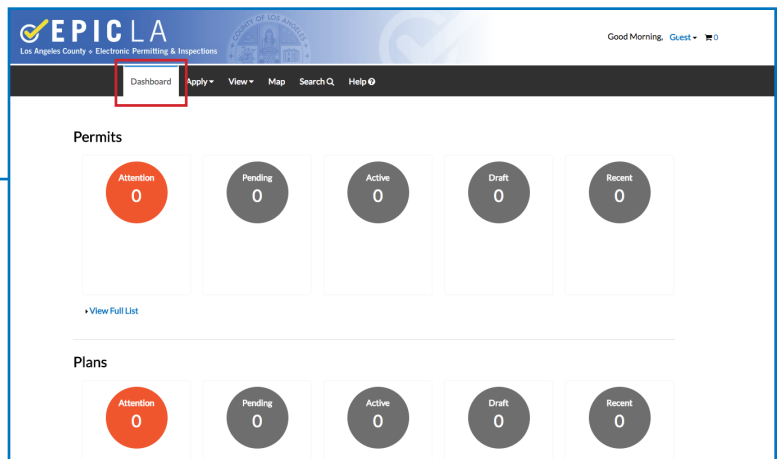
EPICLA
Los Angeles County • Electronic Permitting & Inspections

COUNTY OF LOS ANGELES

Good Morning, Guest ▾ 0

Dashboard Apply ▾ View ▾ Map Search Help

Permits

Attention
0

Pending
0

Active
0

Draft
0

Recent
0

▸ View Full List

Plans

Attention
0

Pending
0

Active
0

Draft
0

Recent
0